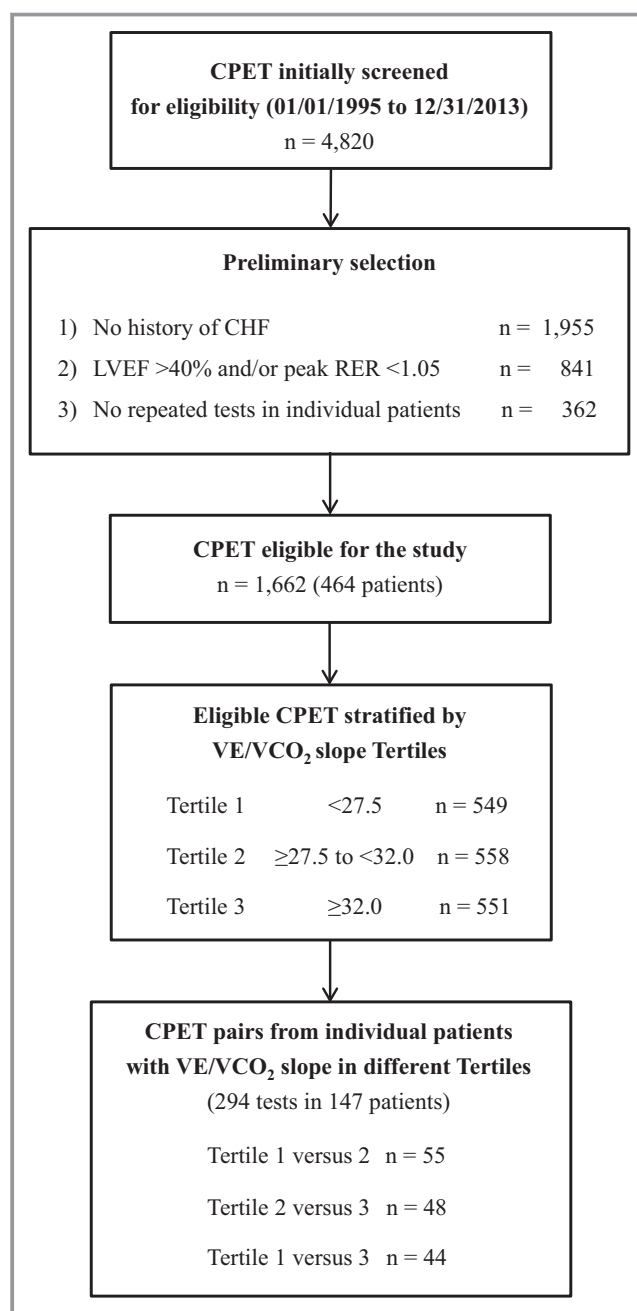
**CPET initially screened for eligibility (01/01/1995 to 12/31/2013)**
n = 4,820

**Preliminary selection**

1) No history of CHF n = 1,955

2) LVEF >40% and/or peak RER <1.05 n = 841

3) No repeated tests in individual patients n = 362

**CPET eligible for the study**
n = 1,662 (464 patients)

**Eligible CPET stratified by $VE/VCO_2$ slope Tertiles**

Tertile 1 <27.5 n = 549

Tertile 2 ≥27.5 to <32.0 n = 558

Tertile 3 ≥32.0 n = 551

**CPET pairs from individual patients with $VE/VCO_2$ slope in different Tertiles**
(294 tests in 147 patients)

Tertile 1 versus 2 n = 55

Tertile 2 versus 3 n = 48

Tertile 1 versus 3 n = 44